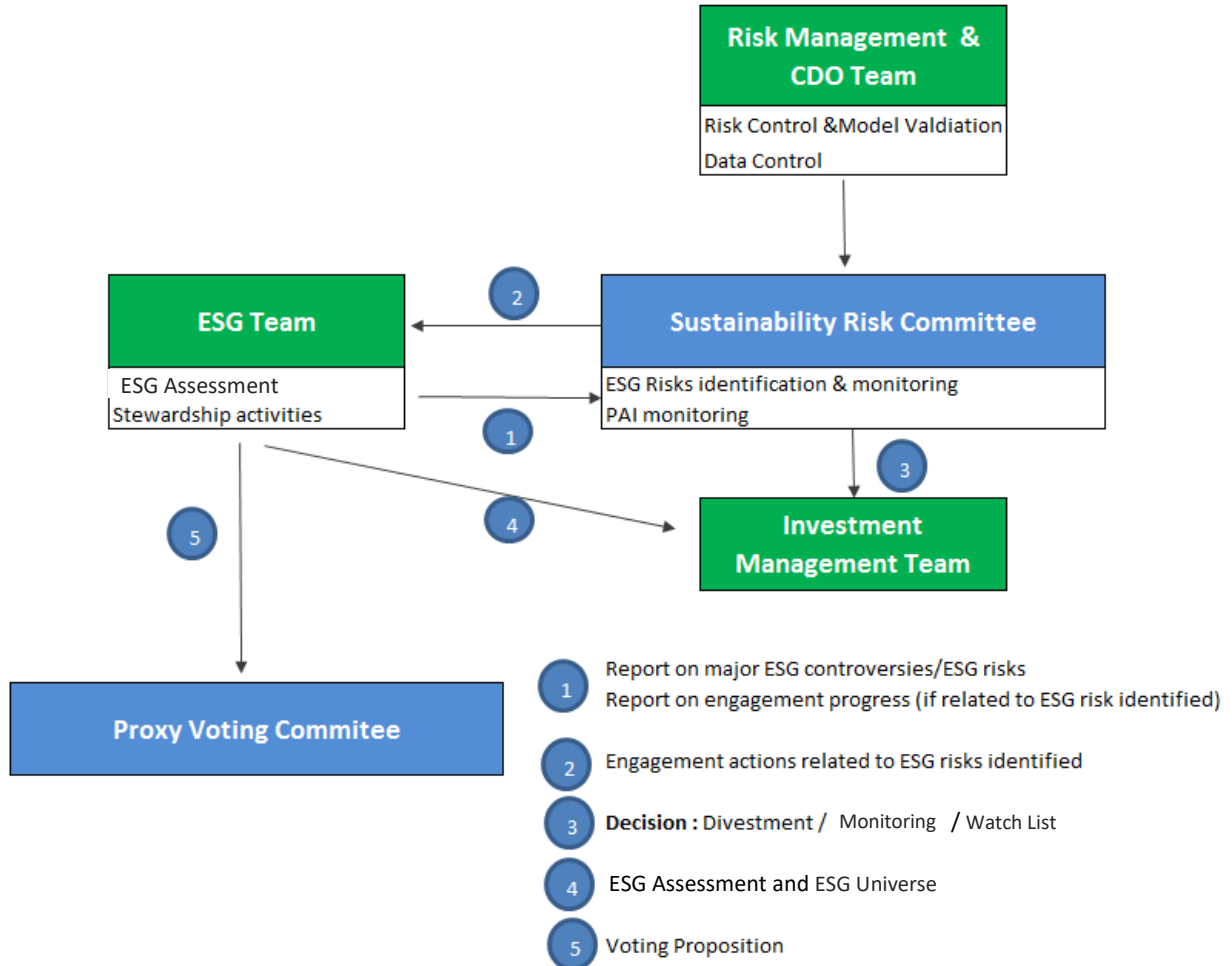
Risk Management & CDO Team

Risk Control &Model Valdiation
Data Control

2

ESG Team

ESG Assessment
Stewardship activities

Sustainability Risk Committee

ESG Risks identification & monitoring
PAI monitoring

1

3

5

4

Investment Management Team

Proxy Voting Commitee

1 Report on major ESG controversies/ESG risks
Report on engagement progress (if related to ESG risk identified)

2 Engagement actions related to ESG risks identified

3 **Decision :** Divestment / Monitoring / Watch List

4 ESG Assessment and ESG Universe

5 Voting Proposition